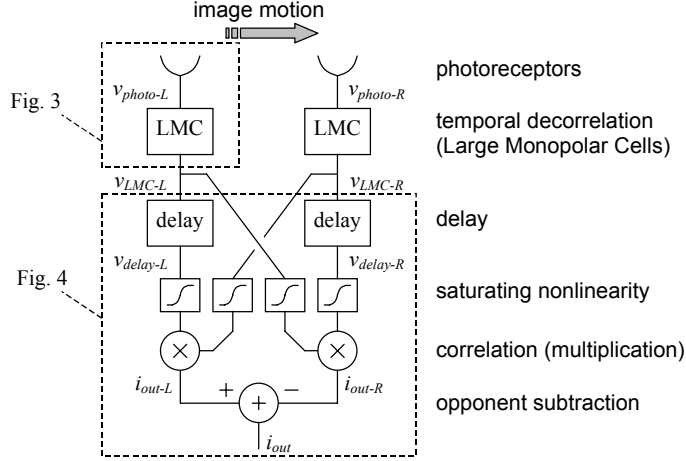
image motion

Fig. 3

$v_{photo\text{-}L}$

$v_{photo\text{-}R}$

photoreceptors

LMC

LMC

temporal decorrelation (Large Monopolar Cells)

$v_{LMC\text{-}L}$

$v_{LMC\text{-}R}$

delay

delay

delay

Fig. 4

$v_{delay\text{-}L}$

$v_{delay\text{-}R}$

saturating nonlinearity

correlation (multiplication)

$i_{out\text{-}L}$

+

−

$i_{out\text{-}R}$

+

opponent subtraction

$i_{out}$